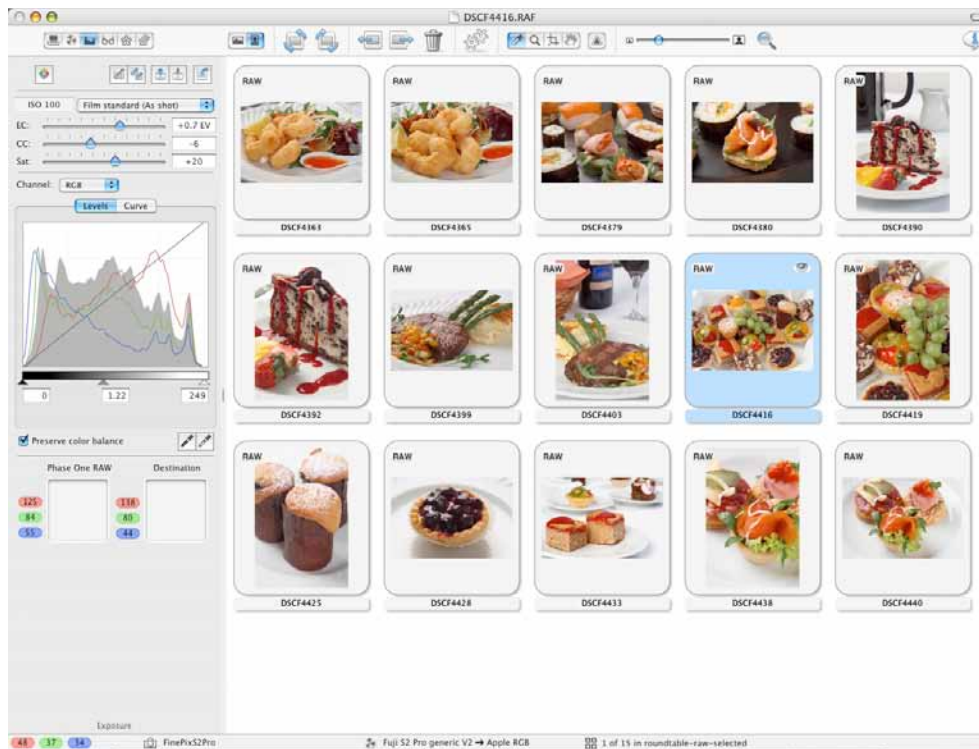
DSCF4416.RAF

ISO 100 Film standard (As shot)
EC: +0.7 EV
CC: -6
Sat: +20
Channel: RGB
Levels Curve
0 1.22 249
Preserve color balance
Phase One RAW Destination
125 116
84 80
55 44
Exposure
48 37 34 FinePixS2Pro

RAW DSCF4363
RAW DSCF4365
RAW DSCF4379
RAW DSCF4380
RAW DSCF4390
RAW DSCF4392
RAW DSCF4399
RAW DSCF4403
RAW DSCF4416
RAW DSCF4419
RAW DSCF4425
RAW DSCF4428
RAW DSCF4433
RAW DSCF4438
RAW DSCF4440

Fuji S2 Pro generic V2 → Apple RGB
1 of 15 in roundtable-raw-selected